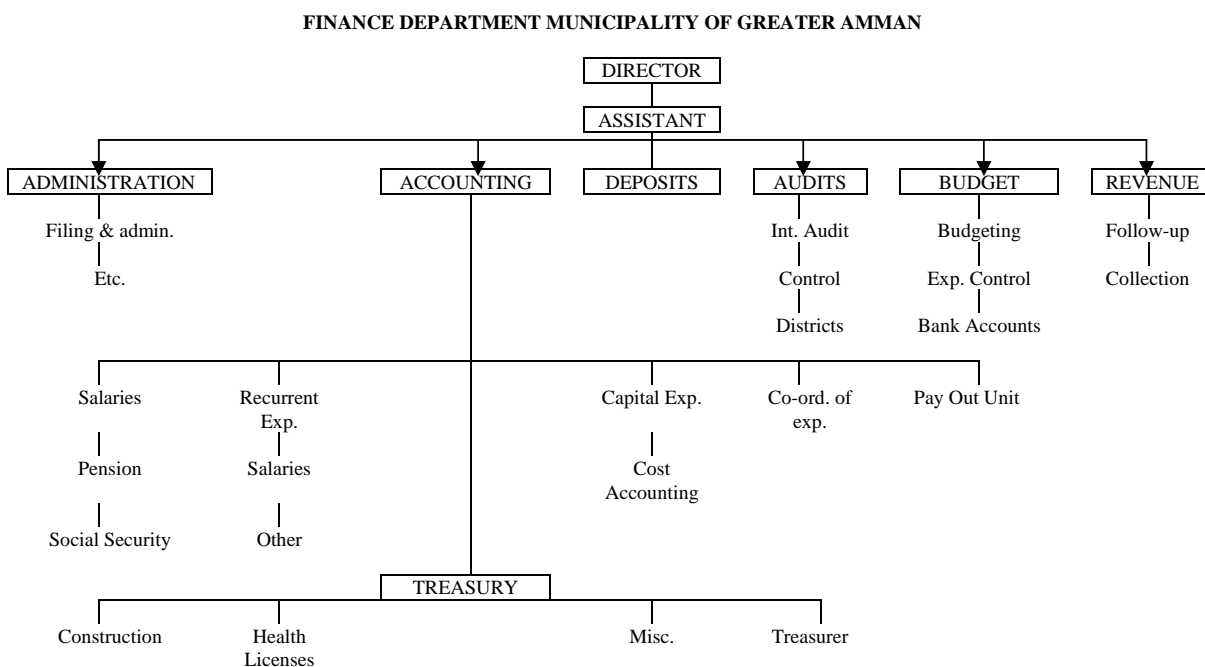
FINANCE DEPARTMENT MUNICIPALITY OF GREATER AMMAN

DIRECTOR

ASSISTANT

ADMINISTRATION

Filing & admin.

Etc.

ACCOUNTING

DEPOSITS

AUDITS

Int. Audit

Control

Districts

BUDGET

Budgeting

Exp. Control

Bank Accounts

REVENUE

Follow-up

Collection

Salaries

Pension

Social Security

Recurrent Exp.

Salaries

Other

Capital Exp.

Cost Accounting

Co-ord. of exp.

Pay Out Unit

TREASURY

Construction

Health Licenses

Misc.

Treasurer